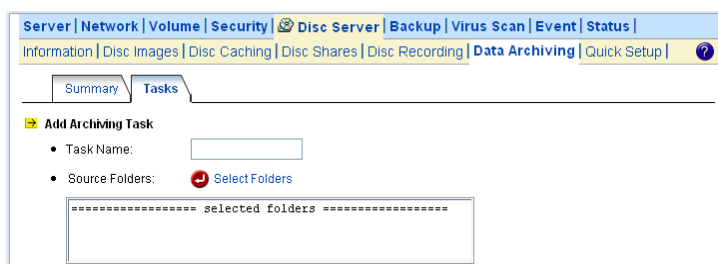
Server | Network | Volume | Security | Disc Server | Backup | Virus Scan | Event | Status |
Information | Disc Images | Disc Caching | Disc Shares | Disc Recording | Data Archiving | Quick Setup | ?

Summary Tasks

Add Archiving Task

- Task Name:
- Source Folders: Select Folders

================= selected folders =================